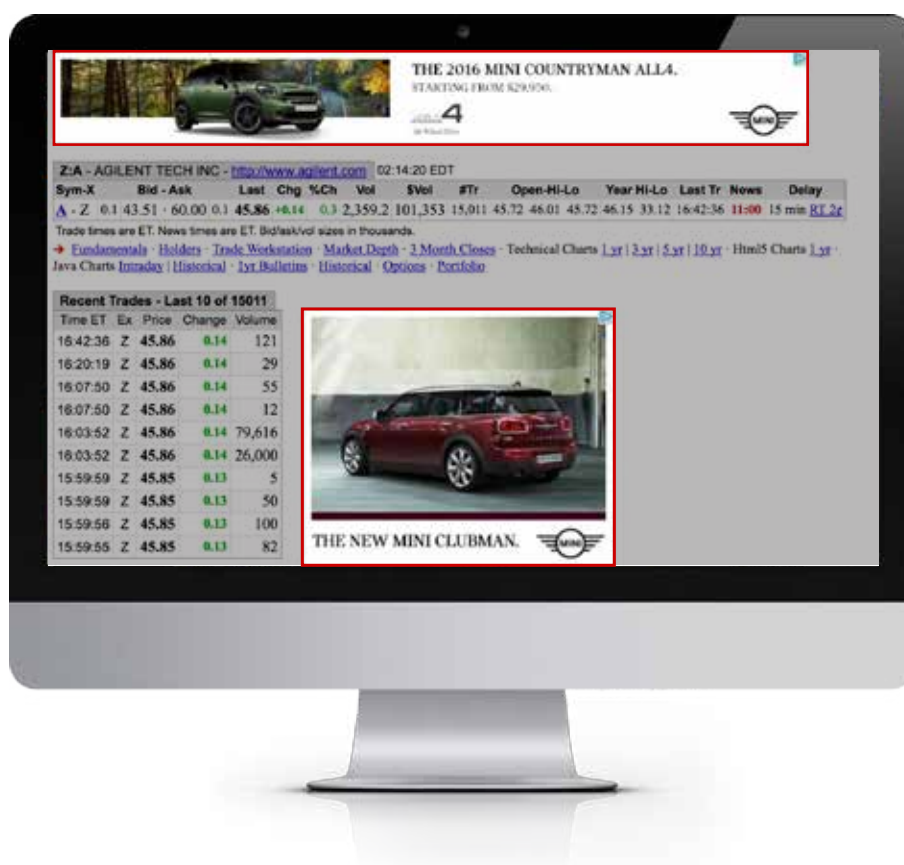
THE 2016 MINI COUNTRYMAN ALL4.
STARTING FROM $29,950.

ALL4

MINI

Z:A - AGILENT TECH INC - http://www.agilent.com 02:14:20 EDT

| Sym-X | Bid - Ask | Last | Chg | %Ch | Vol | $Vol | #Tr | Open-Hi-Lo | Year Hi-Lo | Last Tr | News | Delay |
|---|---|---|---|---|---|---|---|---|---|---|---|---|
| A - Z | 0.1 43.51 - 60.00 0.1 | 45.86 | +0.14 | 0.3 | 2,359.2 | 101,353 | 15,011 | 45.72 46.01 45.72 | 46.15 33.12 | 16:42:36 | 11:00 | 15 min RT 2¢ |

Trade times are ET. News times are ET. Bid/ask/vol sizes in thousands.

→ Fundamentals · Holders · Trade Workstation · Market Depth · 3 Month Closes · Technical Charts 1 yr | 3 yr | 5 yr | 10 yr · Html5 Charts 1 yr · Java Charts Intraday | Historical · 1yr Bulletins · Historical · Options · Portfolio

Recent Trades - Last 10 of 15011

| Time ET | Ex | Price | Change | Volume |
|---|---|---|---|---|
| 16:42:36 | Z | 45.86 | 0.14 | 121 |
| 16:20:19 | Z | 45.86 | 0.14 | 29 |
| 16:07:50 | Z | 45.86 | 0.14 | 55 |
| 16:07:50 | Z | 45.86 | 0.14 | 12 |
| 16:03:52 | Z | 45.86 | 0.14 | 79,616 |
| 16:03:52 | Z | 45.86 | 0.14 | 26,000 |
| 15:59:59 | Z | 45.85 | 0.13 | 5 |
| 15:59:59 | Z | 45.85 | 0.13 | 50 |
| 15:59:56 | Z | 45.85 | 0.13 | 100 |
| 15:59:55 | Z | 45.85 | 0.13 | 82 |

THE NEW MINI CLUBMAN.

MINI